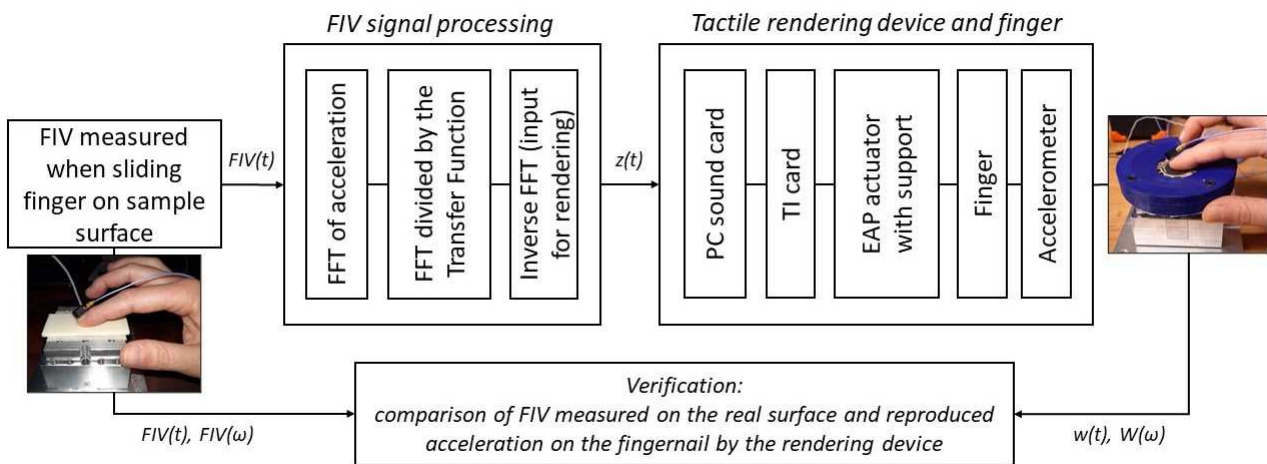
FIV signal processing

Tactile rendering device and finger

FIV measured when sliding finger on sample surface

FIV(t)

FFT of acceleration

FFT divided by the Transfer Function

Inverse FFT (input for rendering)

z(t)

PC sound card

TI card

EAP actuator with support

Finger

Accelerometer

Verification:
comparison of FIV measured on the real surface and reproduced acceleration on the fingernail by the rendering device

FIV(t), FIV(ω)

w(t), W(ω)